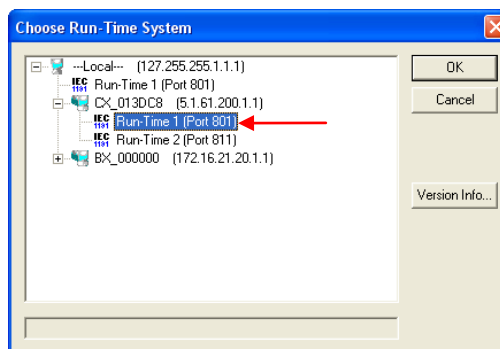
Choose Run-Time System

---Local--- (127.255.255.1.1.1)
IEC 1131 Run-Time 1 (Port 801)
CX_013DC8 (5.1.61.200.1.1)
IEC 1131 Run-Time 1 (Port 801)
IEC 1131 Run-Time 2 (Port 811)
BX_000000 (172.16.21.20.1.1)

OK
Cancel
Version Info...